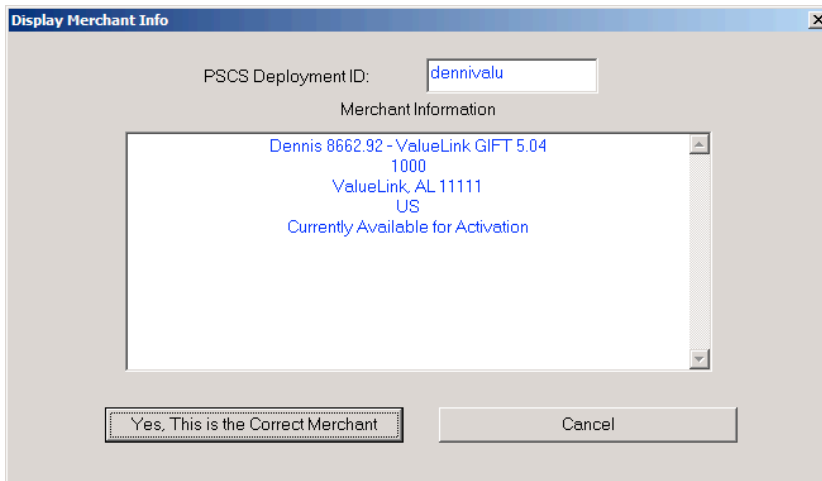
Display Merchant Info

PSCS Deployment ID: dennivalu

Merchant Information

Dennis 8662.92 - ValueLink GIFT 5.04
1000
ValueLink, AL 11111
US
Currently Available for Activation

Yes, This is the Correct Merchant

Cancel